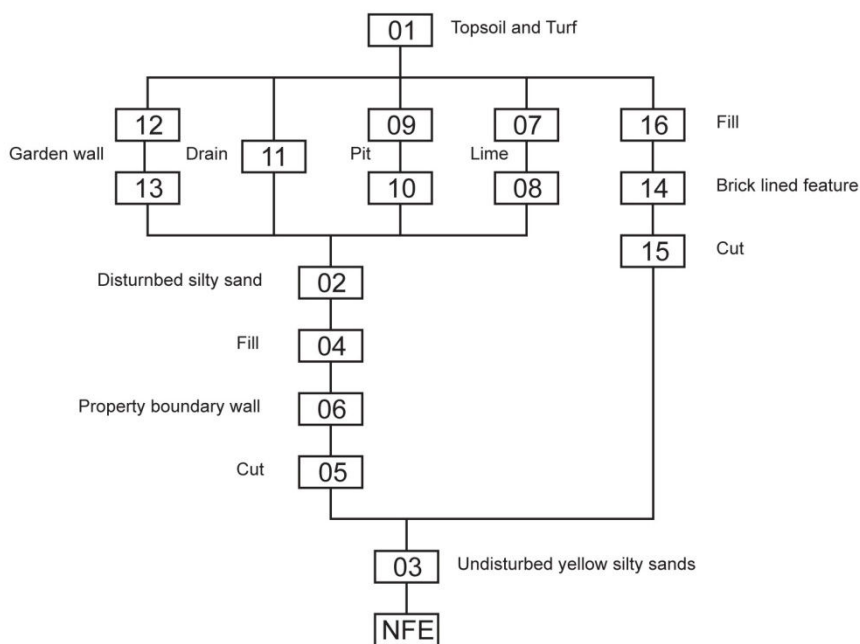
01 Topsoil and Turf

12
Garden wall
13

Drain 11

09
Pit
10

07
Lime
08

16 Fill
14 Brick lined feature
15 Cut

Disturnbed silty sand 02

Fill 04

Property boundary wall 06

Cut 05

03 Undisturbed yellow silty sands

NFE